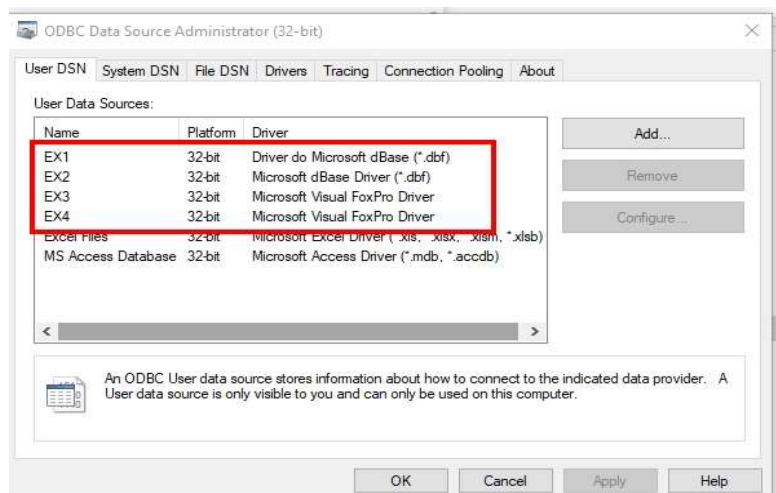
ODBC Data Source Administrator (32-bit)

User DSN | System DSN | File DSN | Drivers | Tracing | Connection Pooling | About

User Data Sources:

| Name | Platform | Driver |
|---|---|---|
| EX1 | 32-bit | Driver do Microsoft dBase (*.dbf) |
| EX2 | 32-bit | Microsoft dBase Driver (*.dbf) |
| EX3 | 32-bit | Microsoft Visual FoxPro Driver |
| EX4 | 32-bit | Microsoft Visual FoxPro Driver |
| Excel Files | 32-bit | Microsoft Excel Driver (*.xls, *.xlsx, *.xlsm, *.xlsb) |
| MS Access Database | 32-bit | Microsoft Access Driver (*.mdb, *.accdb) |

Add...
Remove
Configure...

An ODBC User data source stores information about how to connect to the indicated data provider. A User data source is only visible to you and can only be used on this computer.

OK
Cancel
Apply
Help